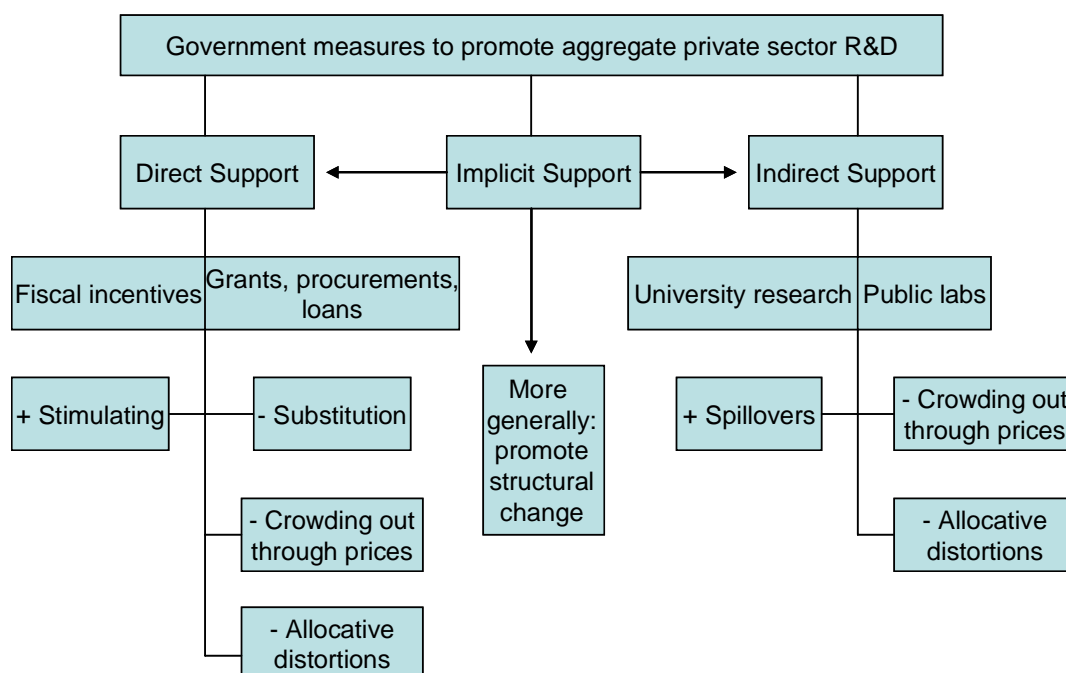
Government measures to promote aggregate private sector R&D

Direct Support

Implicit Support

Indirect Support

Fiscal incentives

Grants, procurements, loans

University research

Public labs

+ Stimulating

- Substitution

More generally: promote structural change

+ Spillovers

- Crowding out through prices

- Crowding out through prices

- Allocative distortions

- Allocative distortions